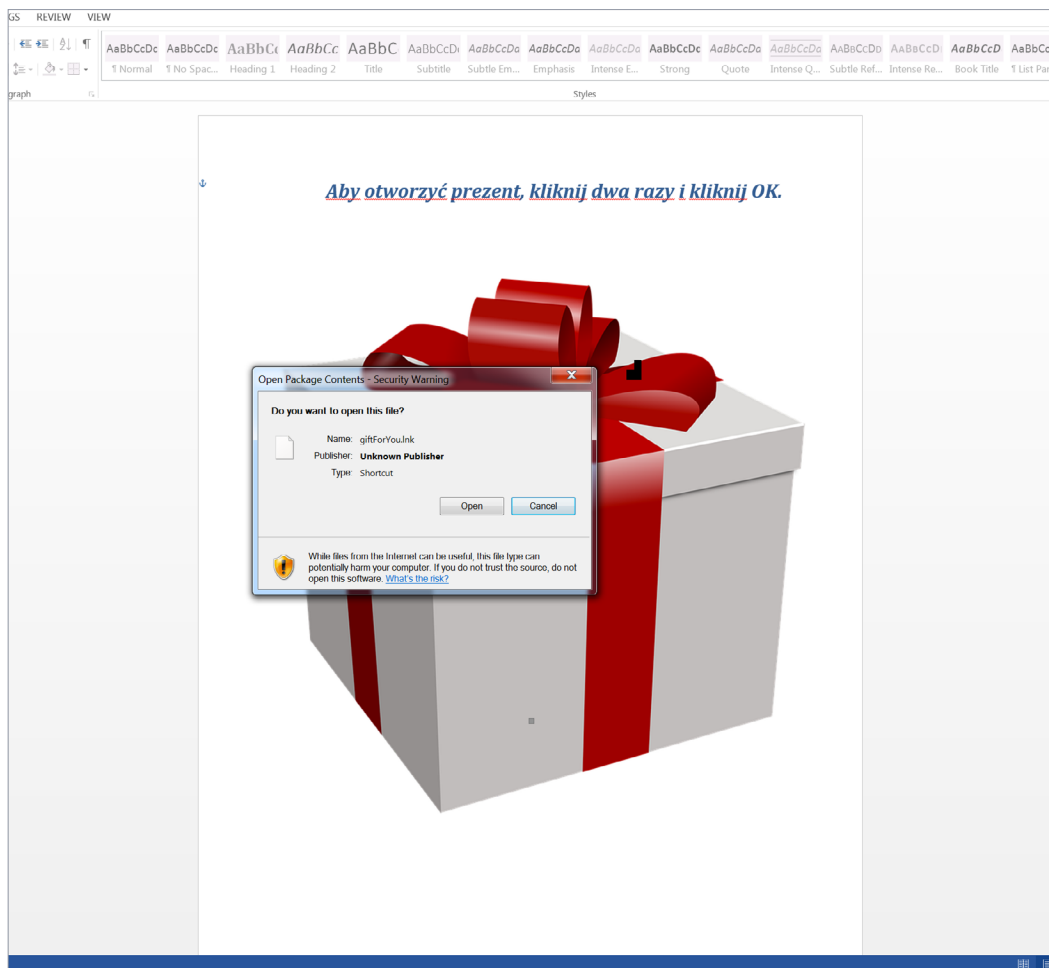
GS REVIEW VIEW

AaBbCcDc ¶ Normal
AaBbCcDc ¶ No Spac...
AaBbCc Heading 1
AaBbCc Heading 2
AaBbC Title
AaBbCcD Subtitle
AaBbCcDa Subtle Em...
AaBbCcDa Emphasis
AaBbCcDa Intense E...
AaBbCcDc Strong
AaBbCcDa Quote
AaBbCcDa Intense Q...
AaBbCcDD Subtle Ref...
AaBbCcD Intense Re...
AaBbCcD Book Title
AaBbCc ¶ List Par

graph

Styles

Aby otworzyć prezent, kliknij dwa razy i kliknij OK.

Open Package Contents - Security Warning

Do you want to open this file?

Name: giftForYou.lnk
Publisher: Unknown Publisher
Type: Shortcut

Open Cancel

While files from the Internet can be useful, this file type can potentially harm your computer. If you do not trust the source, do not open this software. What's the risk?